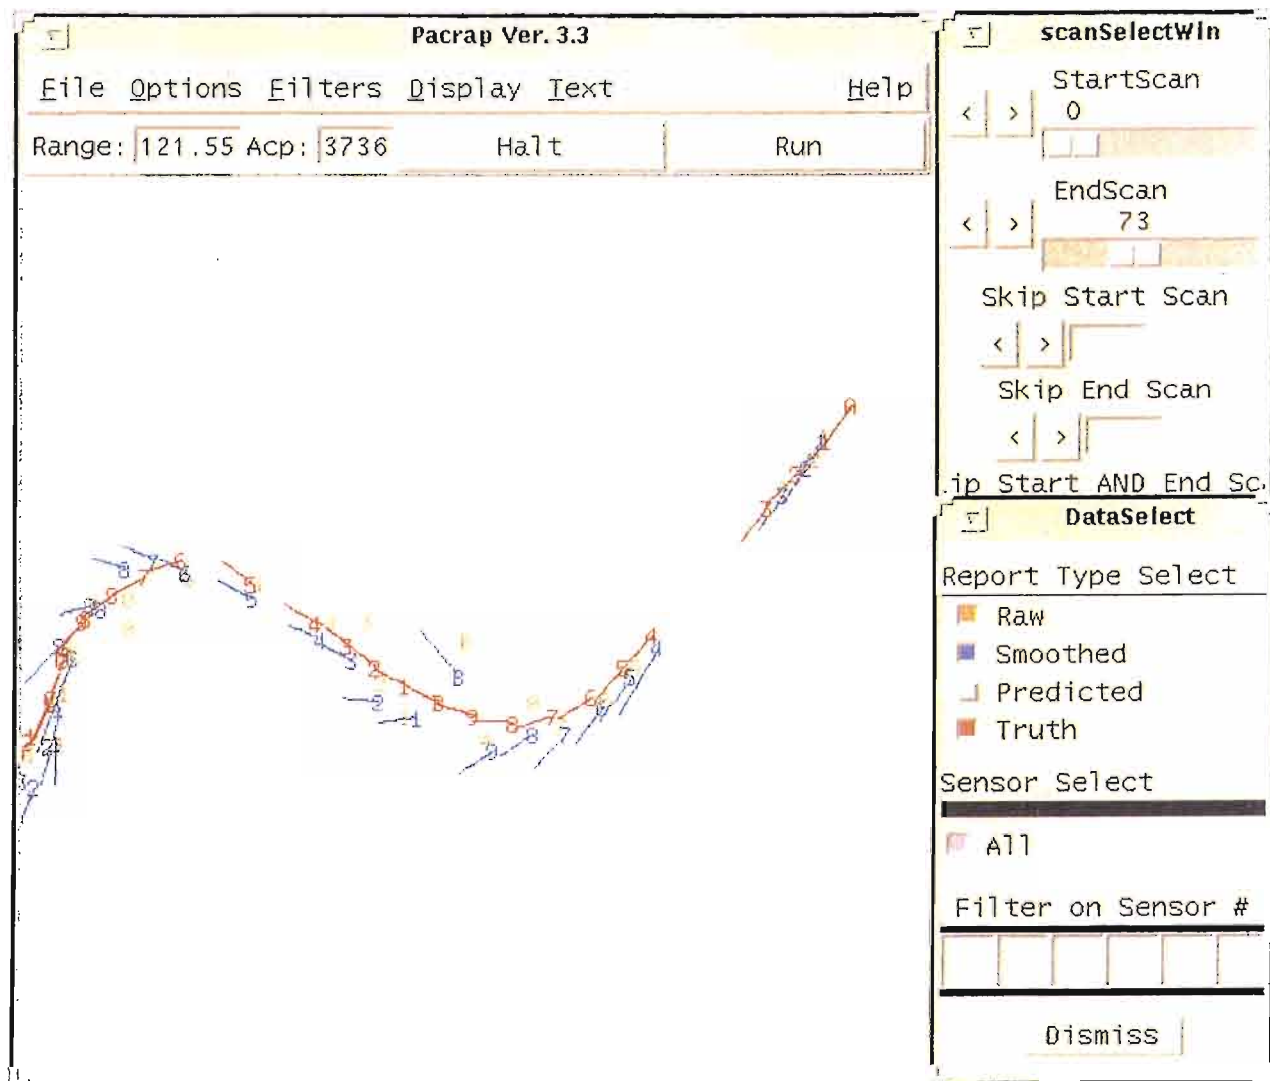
Pacrap Ver. 3.3

File Options Filters Display Text Help

Range: 121.55 Acp: 3736 Halt Run

scanSelectWin

StartScan
0

EndScan
73

Skip Start Scan

Skip End Scan

ip Start AND End Sc

DataSelect

Report Type Select

Raw

Smoothed

Predicted

Truth

Sensor Select

All

Filter on Sensor #

Dismiss